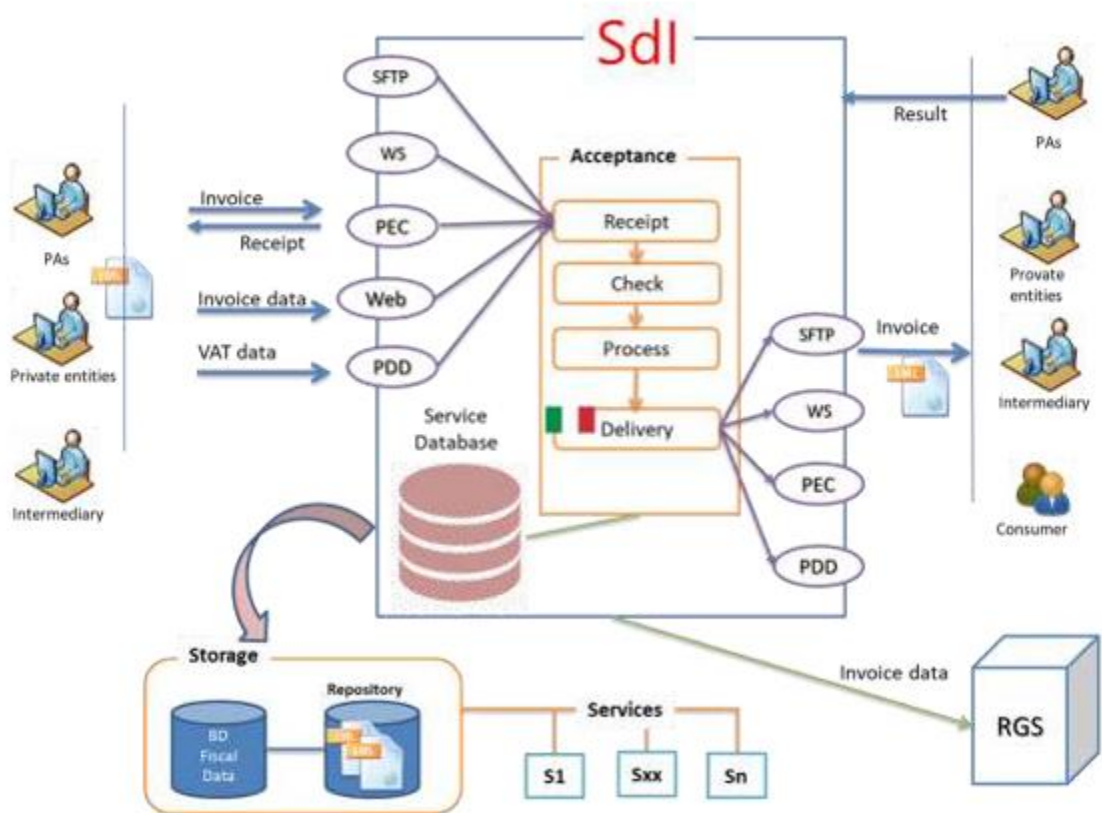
SdI

SFTP
WS
PEC
Web
PDD

Invoice
Receipt
Invoice data
VAT data

PAs
Private entities
Intermediary

XML

Acceptance
Receipt
Check
Process
Delivery

Service Database

SFTP
WS
PEC
PDD

Result
Invoice

XML

PAs
Provate entities
Intermediary
Consumer

Storage
BD Fiscal Data
Repository
XML
XML

Services
S1
Sxx
Sn

Invoice data
RGS